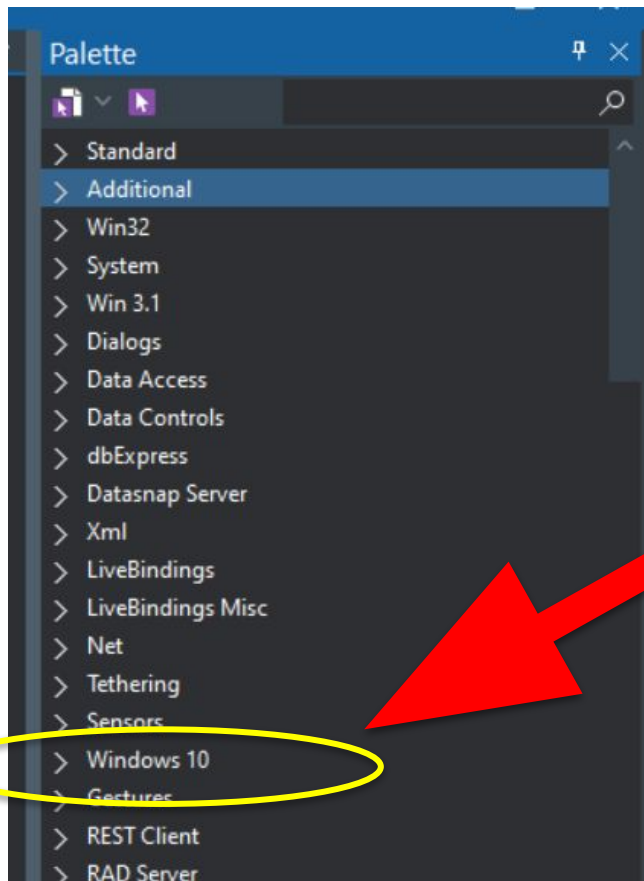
Palette

Standard
Additional
Win32
System
Win 3.1
Dialogs
Data Access
Data Controls
dbExpress
Datasnap Server
Xml
LiveBindings
LiveBindings Misc
Net
Tethering
Sensors
Windows 10
Gestures
REST Client
RAD Server